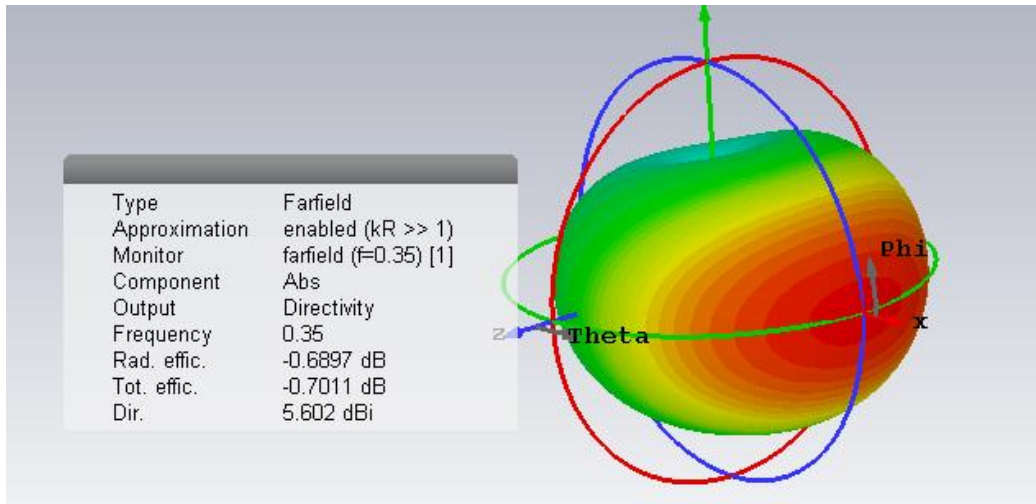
| | |
|---|---|
| Type | Farfield |
| Approximation | enabled (kR >> 1) |
| Monitor | farfield (f=0.35) [1] |
| Component | Abs |
| Output | Directivity |
| Frequency | 0.35 |
| Rad. effic. | -0.6897 dB |
| Tot. effic. | -0.7011 dB |
| Dir. | 5.602 dBi |

Phi
z
Theta
x